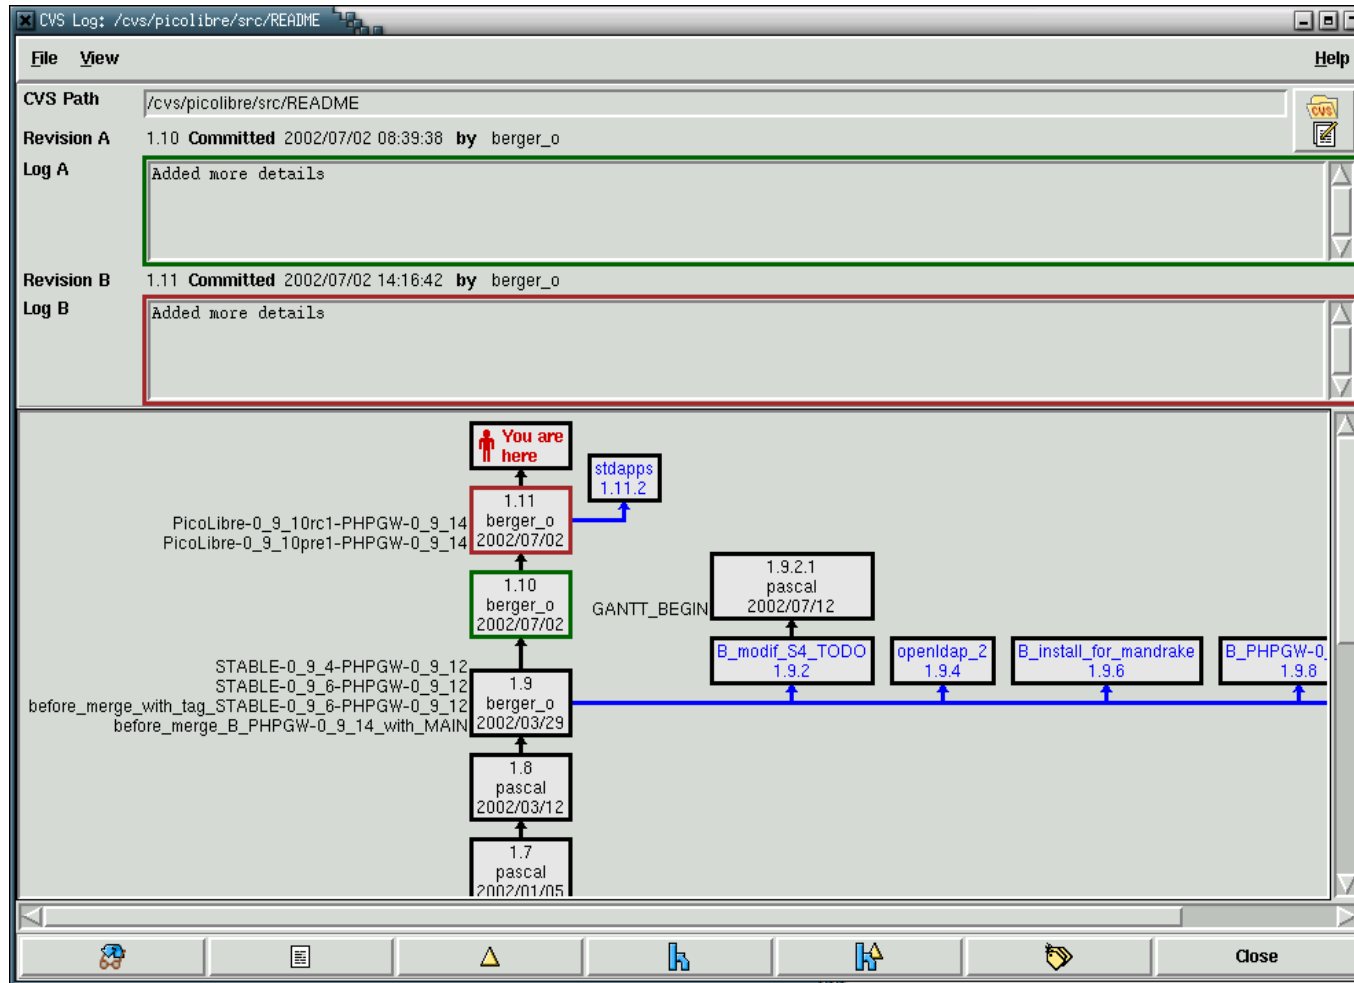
CVS Log: /cvs/picolibre/src/README

File View Help

CVS Path /cvs/picolibre/src/README

Revision A 1.10 Committed 2002/07/02 08:39:38 by berger_o

Log A
Added more details

Revision B 1.11 Committed 2002/07/02 14:16:42 by berger_o

Log B
Added more details

You are here

stdapps
1.11.2

PicoLibre-0_9_10rc1-PHPGW-0_9_14
PicoLibre-0_9_10pre1-PHPGW-0_9_14

1.11
berger_o
2002/07/02

1.10
berger_o
2002/07/02

GANTT_BEGIN

1.9.2.1
pascal
2002/07/12

B_modif_S4_TODO
1.9.2

openldap_2
1.9.4

B_install_for_mandrake
1.9.6

B_PHPGW-0_
1.9.8

STABLE-0_9_4-PHPGW-0_9_12
STABLE-0_9_6-PHPGW-0_9_12
before_merge_with_tag_STABLE-0_9_6-PHPGW-0_9_12
before_merge_B_PHPGW-0_9_14_with_MAIN

1.9
berger_o
2002/03/29

1.8
pascal
2002/03/12

1.7
pascal
2002/01/05

Close